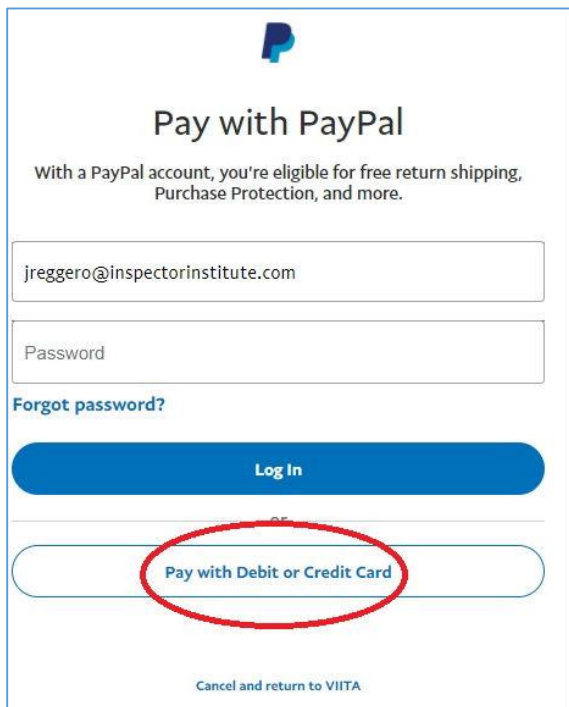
Pay with PayPal

With a PayPal account, you're eligible for free return shipping, Purchase Protection, and more.

jreggero@inspectorinstitute.com

Password

Forgot password?

Log In

or

Pay with Debit or Credit Card

Cancel and return to VIITA